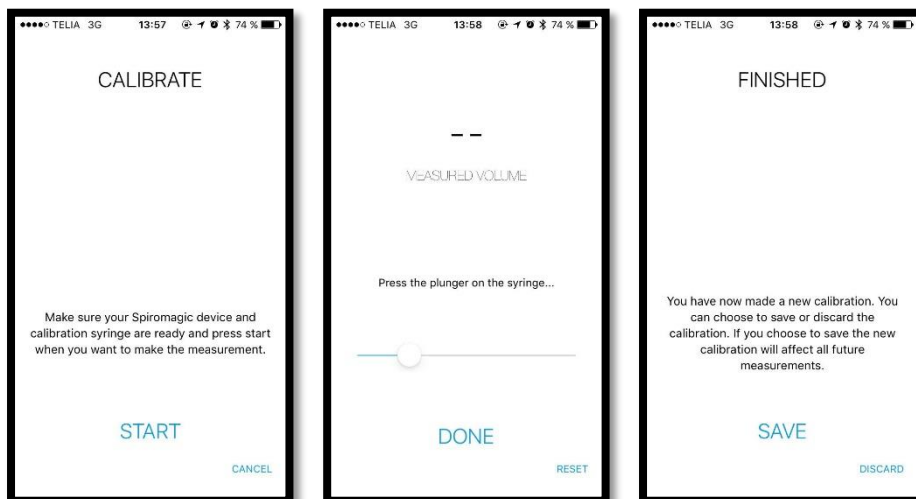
●●●●○ TELIA 3G 13:57 74 %

CALIBRATE

Make sure your Spiromagic device and calibration syringe are ready and press start when you want to make the measurement.

START

CANCEL

●●●●○ TELIA 3G 13:58 74 %

– –

MEASURED VOLUME

Press the plunger on the syringe...

DONE

RESET

●●●●○ TELIA 3G 13:58 74 %

FINISHED

You have now made a new calibration. You can choose to save or discard the calibration. If you choose to save the new calibration will affect all future measurements.

SAVE

DISCARD